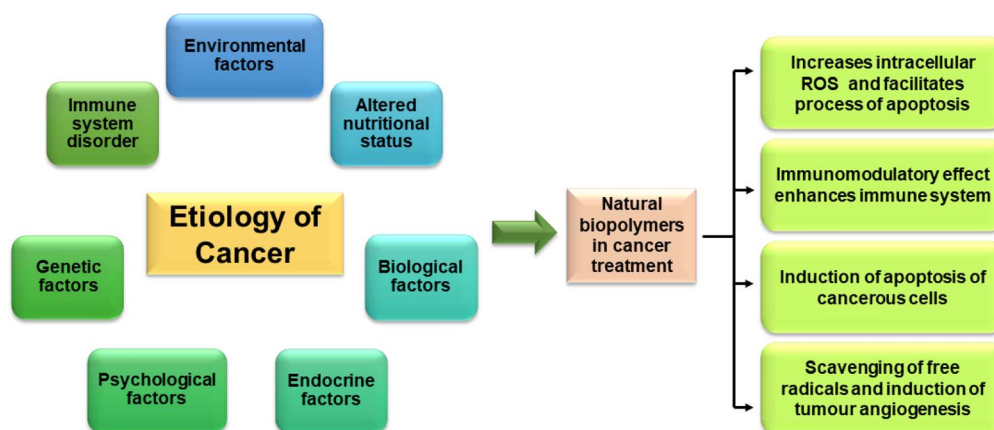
Environmental factors

Immune system disorder

Altered nutritional status

Etiology of Cancer

Genetic factors

Biological factors

Psychological factors

Endocrine factors

Natural biopolymers in cancer treatment

Increases intracellular ROS and facilitates process of apoptosis

Immunomodulatory effect enhances immune system

Induction of apoptosis of cancerous cells

Scavenging of free radicals and induction of tumour angiogenesis